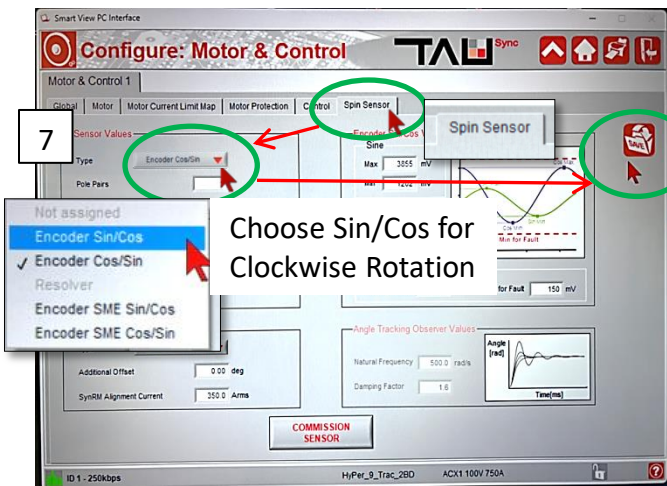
Smart View PC Interface

Configure: Motor & Control

TAU Sync

Motor & Control 1

Global | Motor | Motor Current Limit Map | Motor Protection | Control | Spin Sensor

Spin Sensor

7

Sensor Values

Type Encoder Cos/Sin

Pole Pairs

Encoder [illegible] Cos V

Sine

Max 3855 mV

Min 1262 mV

SAVE

Cos Min

Sin Min

Min for Fault

Not assigned

Encoder Sin/Cos

✓ Encoder Cos/Sin

Resolver

Encoder SME Sin/Cos

Encoder SME Cos/Sin

Choose Sin/Cos for Clockwise Rotation

for Fault 150 mV

Angle Tracking Observer Values

Natural Frequency 500.0 rad/s

Damping Factor 1.6

Angle [rad]

Time[ms]

Additional Offset 0.00 deg

SynRM Alignment Current 350.0 Arms

COMMISSION SENSOR

ID 1 - 250kbps

HyPer_9_Trac_2BD

ACX1 100V 750A